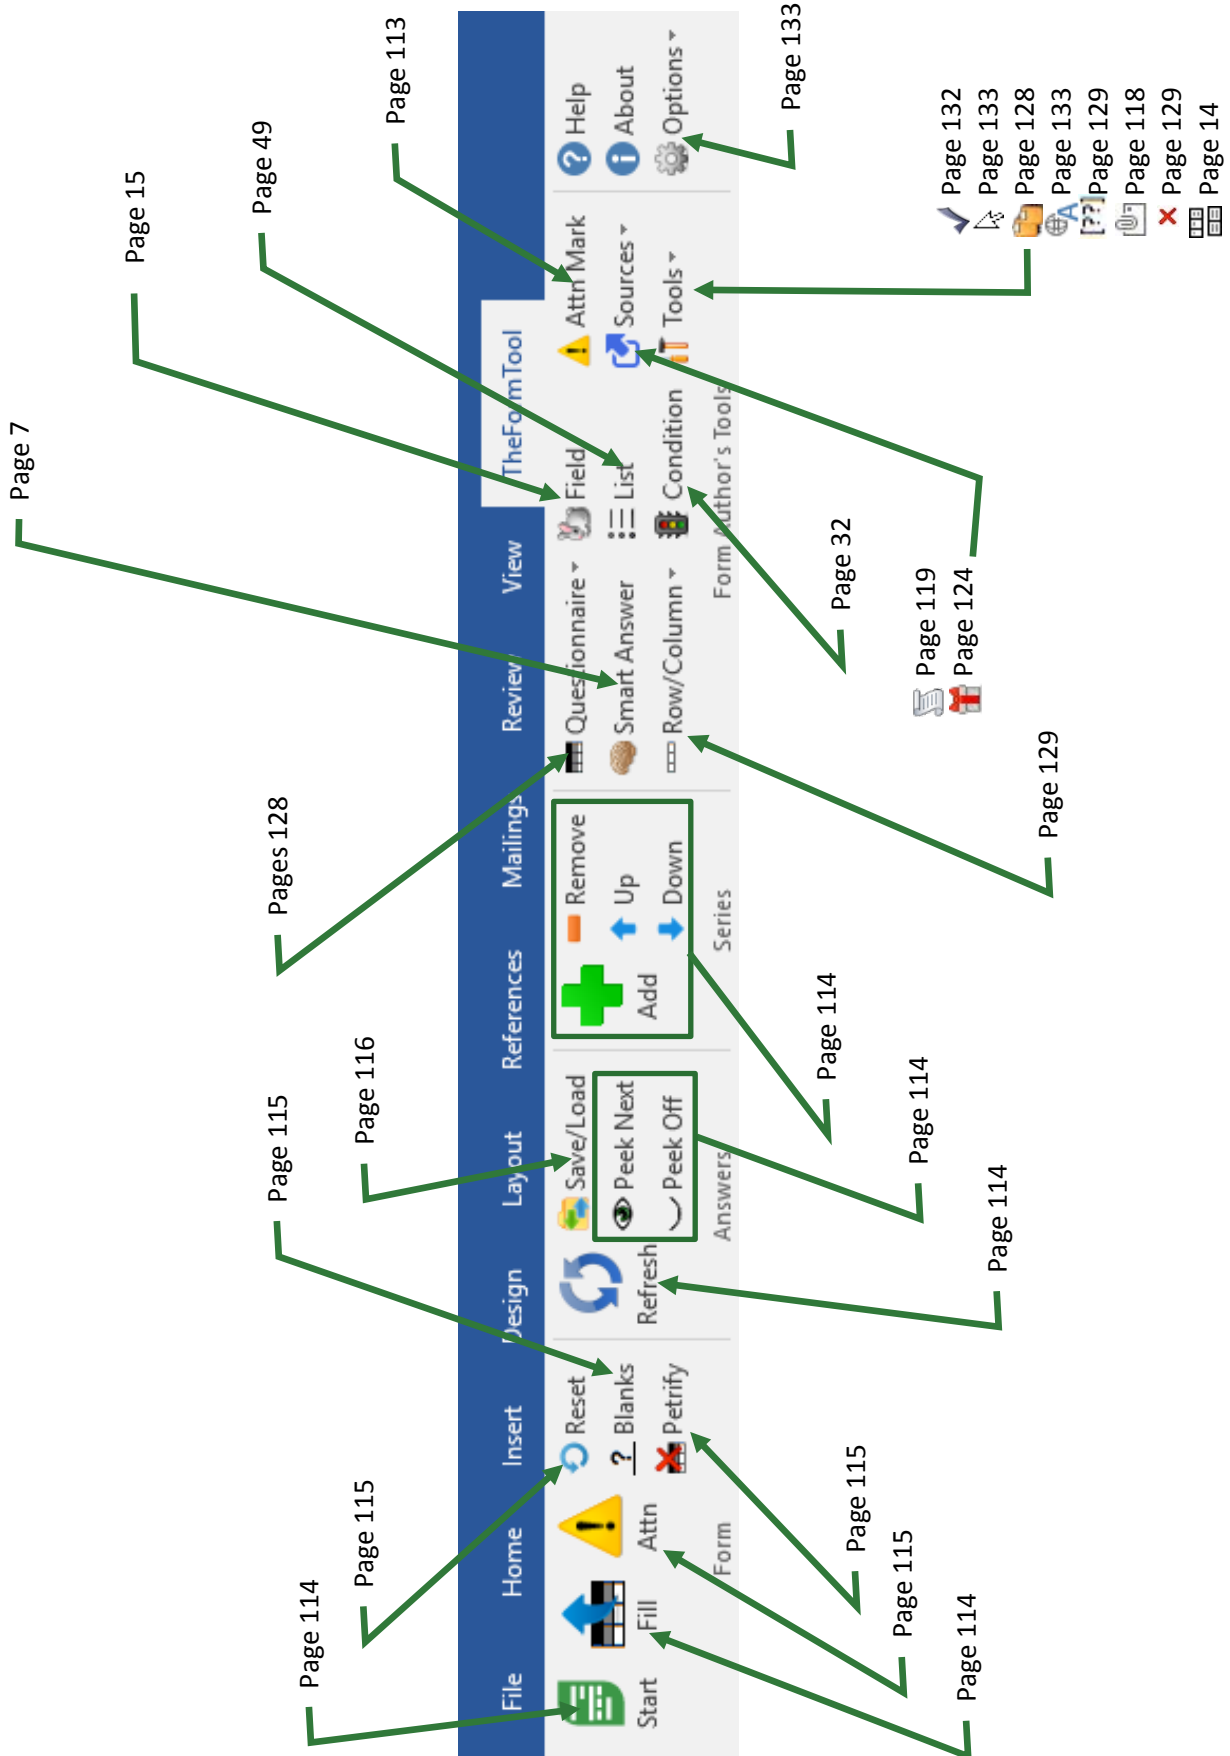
File
Home
Insert
Design
Layout
References
Mailings
Review
View
TheFormTool

Start
Fill
Attn
Reset
Blanks
Petrify
Form

Refresh
Save/Load
Peek Next
Peek Off
Answers

Add
Remove
Up
Down
Series

Questionnaire
Smart Answer
Row/Column
Field
List
Condition
Attn Mark
Sources
Tools
Form Author's Tools

Help
About
Options

Page 14
Page 129
Page 118
Page 129
Page 133
Page 128
Page 133
Page 132

Page 119
Page 124

Page 133
Page 113
Page 49
Page 15
Page 7
Page 32
Page 129
Pages 128
Page 116
Page 115
Page 114
Page 114
Page 114
Page 115
Page 114
Page 115
Page 115
Page 114